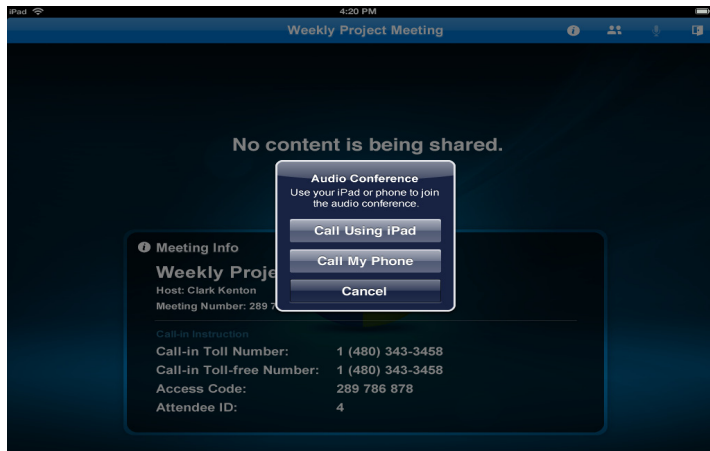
iPad

4:20 PM

Weekly Project Meeting

No content is being shared.

Audio Conference
Use your iPad or phone to join the audio conference.

Call Using iPad

Call My Phone

Cancel

Meeting Info

Weekly Proje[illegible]

Host: Clark Kenton

Meeting Number: 289 7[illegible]

Call-in Instruction

| | |
|---|---|
| Call-in Toll Number: | 1 (480) 343-3458 |
| Call-in Toll-free Number: | 1 (480) 343-3458 |
| Access Code: | 289 786 878 |
| Attendee ID: | 4 |